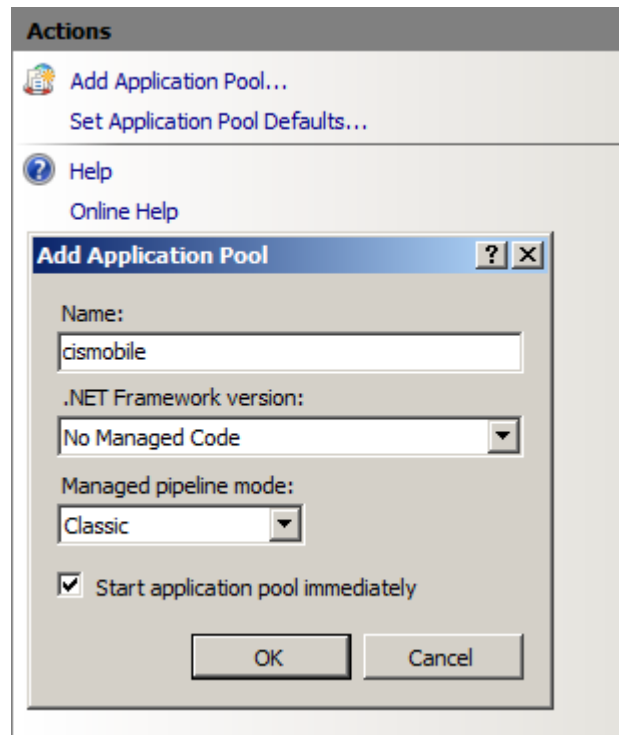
Actions

Add Application Pool...

Set Application Pool Defaults...

Help

Online Help

Add Application Pool

?

X

Name:

cismobile

.NET Framework version:

No Managed Code

Managed pipeline mode:

Classic

Start application pool immediately

OK

Cancel